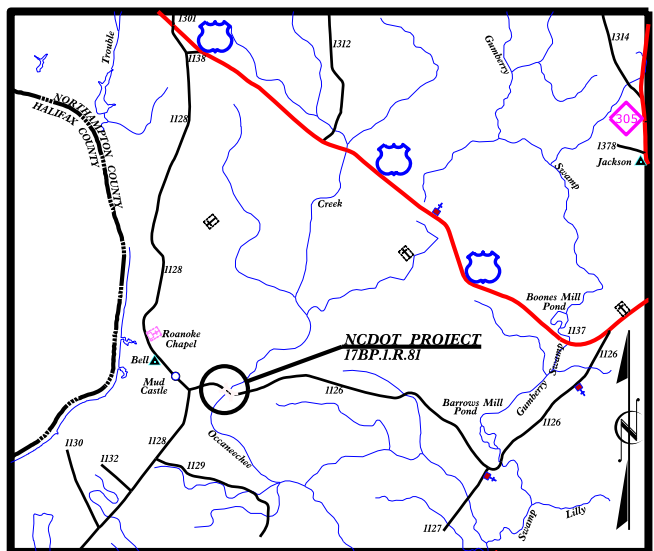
1301
1138
1312
1314
Trouble
Gumberry
NORTHAMPTON COUNTY
HALIFAX COUNTY
1128
305
1378
Jackson
Swamp
Creek
1128
Boones Mill Pond
1137
Roanoke Chapel
NCDOT PROJECT
17BP.1.R.81
Bell
Mud Castle
1126
1126
Barrows Mill Pond
Gumberry Swamp
1126
1128
Occaneechee
1130
1132
1129
1127
Swamp
Lilly